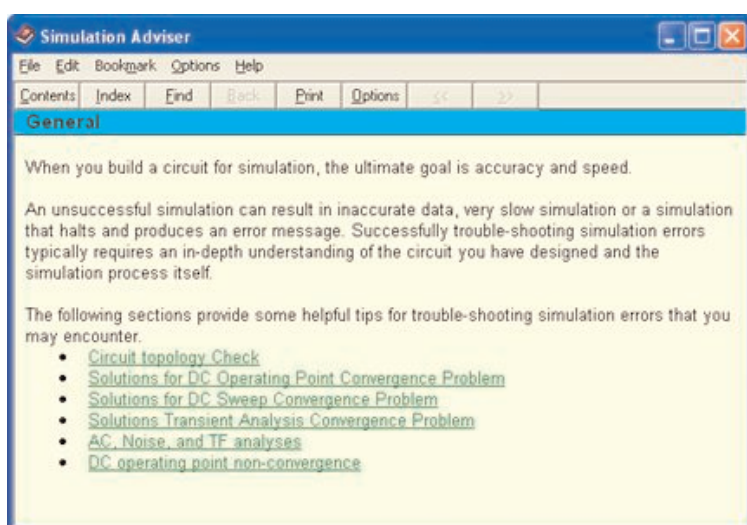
Simulation Adviser

File Edit Bookmark Options Help

Contents Index Find Back Print Options << >>

General

When you build a circuit for simulation, the ultimate goal is accuracy and speed.

An unsuccessful simulation can result in inaccurate data, very slow simulation or a simulation that halts and produces an error message. Successfully trouble-shooting simulation errors typically requires an in-depth understanding of the circuit you have designed and the simulation process itself.

The following sections provide some helpful tips for trouble-shooting simulation errors that you may encounter.

- Circuit topology Check
- Solutions for DC Operating Point Convergence Problem
- Solutions for DC Sweep Convergence Problem
- Solutions Transient Analysis Convergence Problem
- AC, Noise, and TF analyses
- DC operating point non-convergence